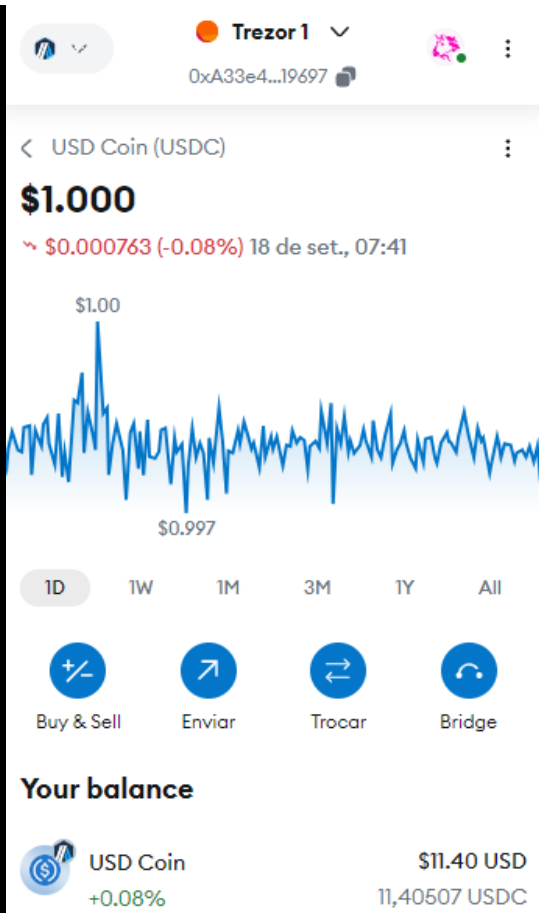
Trezor 1
0xA33e4...19697

USD Coin (USDC)

$1.000

$0.000763 (-0.08%) 18 de set., 07:41

$1.00

$0.997

1D 1W 1M 3M 1Y All

Buy & Sell
Enviar
Trocar
Bridge

Your balance

USD Coin
+0.08%
$11.40 USD
11,40507 USDC